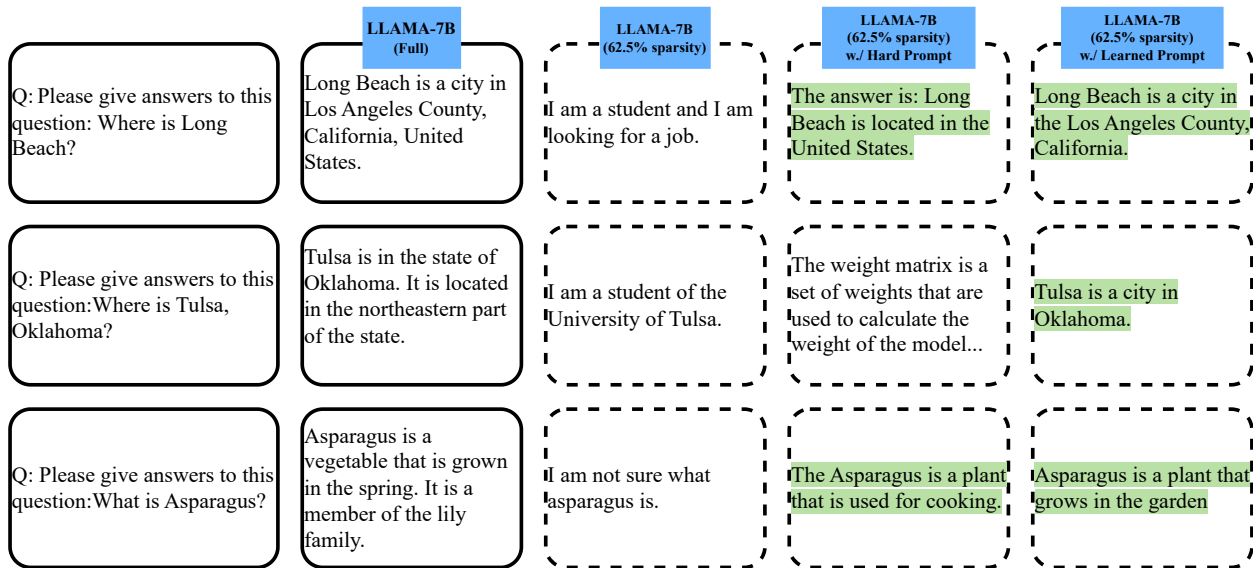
LLAMA-7B (Full)

LLAMA-7B (62.5% sparsity)

LLAMA-7B (62.5% sparsity) w./ Hard Prompt

LLAMA-7B (62.5% sparsity) w./ Learned Prompt

Q: Please give answers to this question: Where is Long Beach?

Long Beach is a city in Los Angeles County, California, United States.

I am a student and I am looking for a job.

The answer is: Long Beach is located in the United States.

Long Beach is a city in the Los Angeles County, California.

Q: Please give answers to this question:Where is Tulsa, Oklahoma?

Tulsa is in the state of Oklahoma. It is located in the northeastern part of the state.

I am a student of the University of Tulsa.

The weight matrix is a set of weights that are used to calculate the weight of the model...

Tulsa is a city in Oklahoma.

Q: Please give answers to this question:What is Asparagus?

Asparagus is a vegetable that is grown in the spring. It is a member of the lily family.

I am not sure what asparagus is.

The Asparagus is a plant that is used for cooking.

Asparagus is a plant that grows in the garden